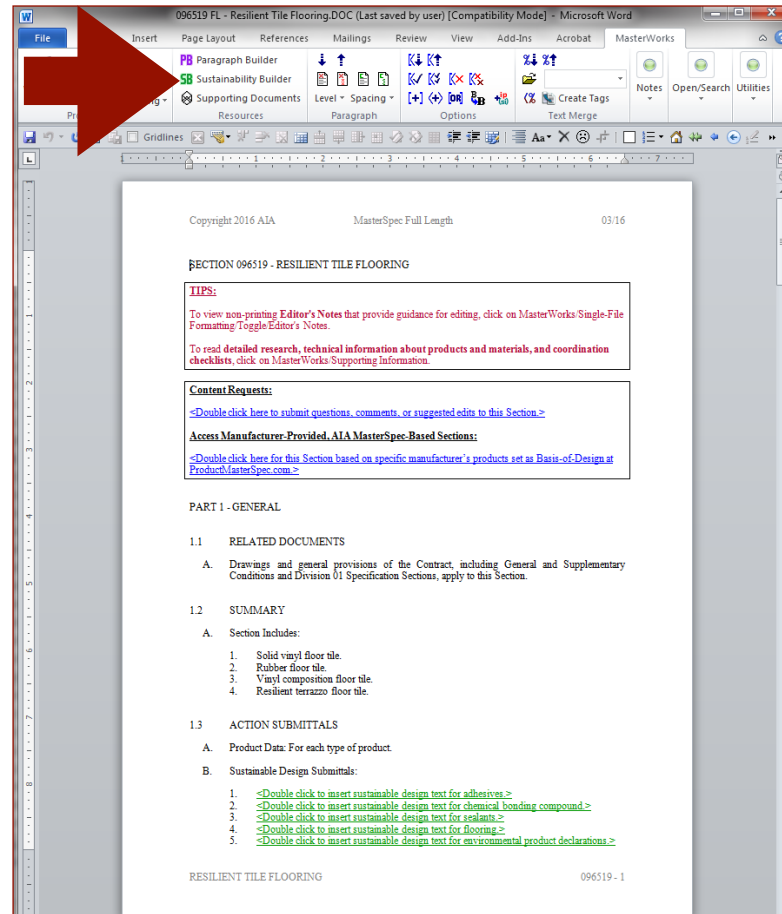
096519 FL - Resilient Tile Flooring.DOC (Last saved by user) [Compatibility Mode] - Microsoft Word

File Insert Page Layout References Mailings Review View Add-Ins Acrobat MasterWorks

PB Paragraph Builder
SB Sustainability Builder
Supporting Documents
Resources
Level Spacing
Paragraph
Options
Create Tags
Text Merge
Notes Open/Search Utilities

Gridlines

Copyright 2016 AIA MasterSpec Full Length 03/16

SECTION 096519 - RESILIENT TILE FLOORING

TIPS:

To view non-printing Editor's Notes that provide guidance for editing, click on MasterWorks/Single-File Formatting/Toggle/Editor's Notes.

To read detailed research, technical information about products and materials, and coordination checklists, click on MasterWorks/Supporting Information.

Content Requests:

<Double click here to submit questions, comments, or suggested edits to this Section.>

Access Manufacturer-Provided, AIA MasterSpec-Based Sections:

<Double click here for this Section based on specific manufacturer's products set as Basis-of-Design at ProductMasterSpec.com.>

PART 1 - GENERAL

1.1 RELATED DOCUMENTS

A. Drawings and general provisions of the Contract, including General and Supplementary Conditions and Division 01 Specification Sections, apply to this Section.

1.2 SUMMARY

A. Section Includes:

1. Solid vinyl floor tile.
2. Rubber floor tile.
3. Vinyl composition floor tile.
4. Resilient terrazzo floor tile.

1.3 ACTION SUBMITTALS

A. Product Data: For each type of product.

B. Sustainable Design Submittals:

1. <Double click to insert sustainable design text for adhesives.>
2. <Double click to insert sustainable design text for chemical bonding compound.>
3. <Double click to insert sustainable design text for sealants.>
4. <Double click to insert sustainable design text for flooring.>
5. <Double click to insert sustainable design text for environmental product declarations.>

RESILIENT TILE FLOORING 096519 - 1